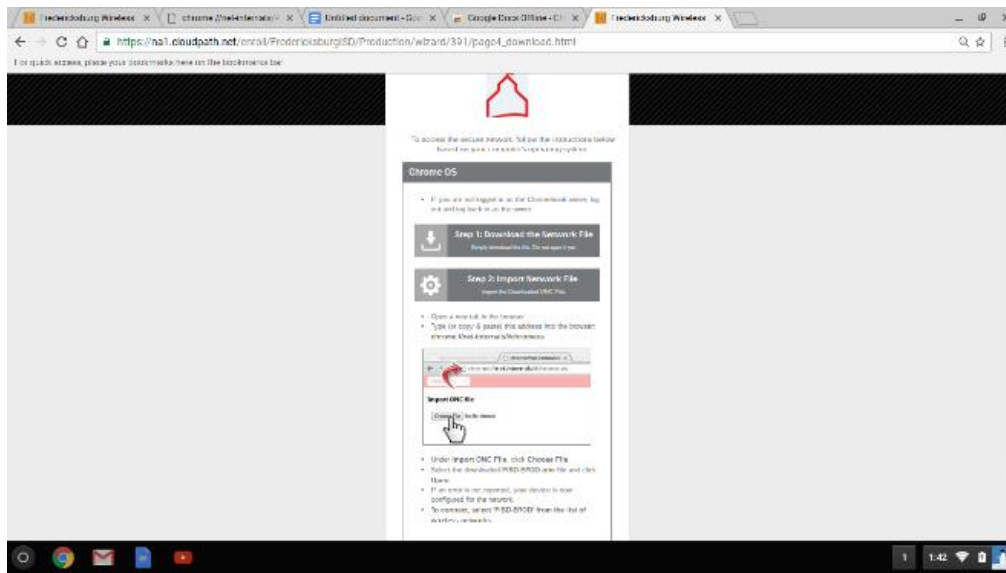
Fredericksburg Wireless ×
chrome://net-internals/ ×
Untitled document - Goo ×
Google Docs Offline - Ch ×
Fredericksburg Wireless ×

https://na1.cloudpath.net/enroll/FredericksburgISD/Production/wizard/391/page4_download.html

For quick access, place your bookmarks here on the bookmarks bar.

To access the secure network, follow the instructions below based on your computer's operating system.

Chrome OS

• If you are not logged in as the Chromebook owner, log out and log back in as the owner.

Step 1: Download the Network File
Simply download the file. Do not open it yet.

Step 2: Import Network File
Import the Downloaded ONC File.

• Open a new tab in the browser.
• Type (or copy & paste) this address into the browser: chrome://net-internals/#chromeos

chrome://net-internals/#chromeos

Import ONC File
Choose File No file chosen

• Under Import ONC File, click Choose File.
• Select the downloaded FISD-BYOD.onc file and click Open.
• If an error is not reported, your device is now configured for the network.
• To connect, select 'FISD-BYOD' from the list of wireless networks.

1 1:42